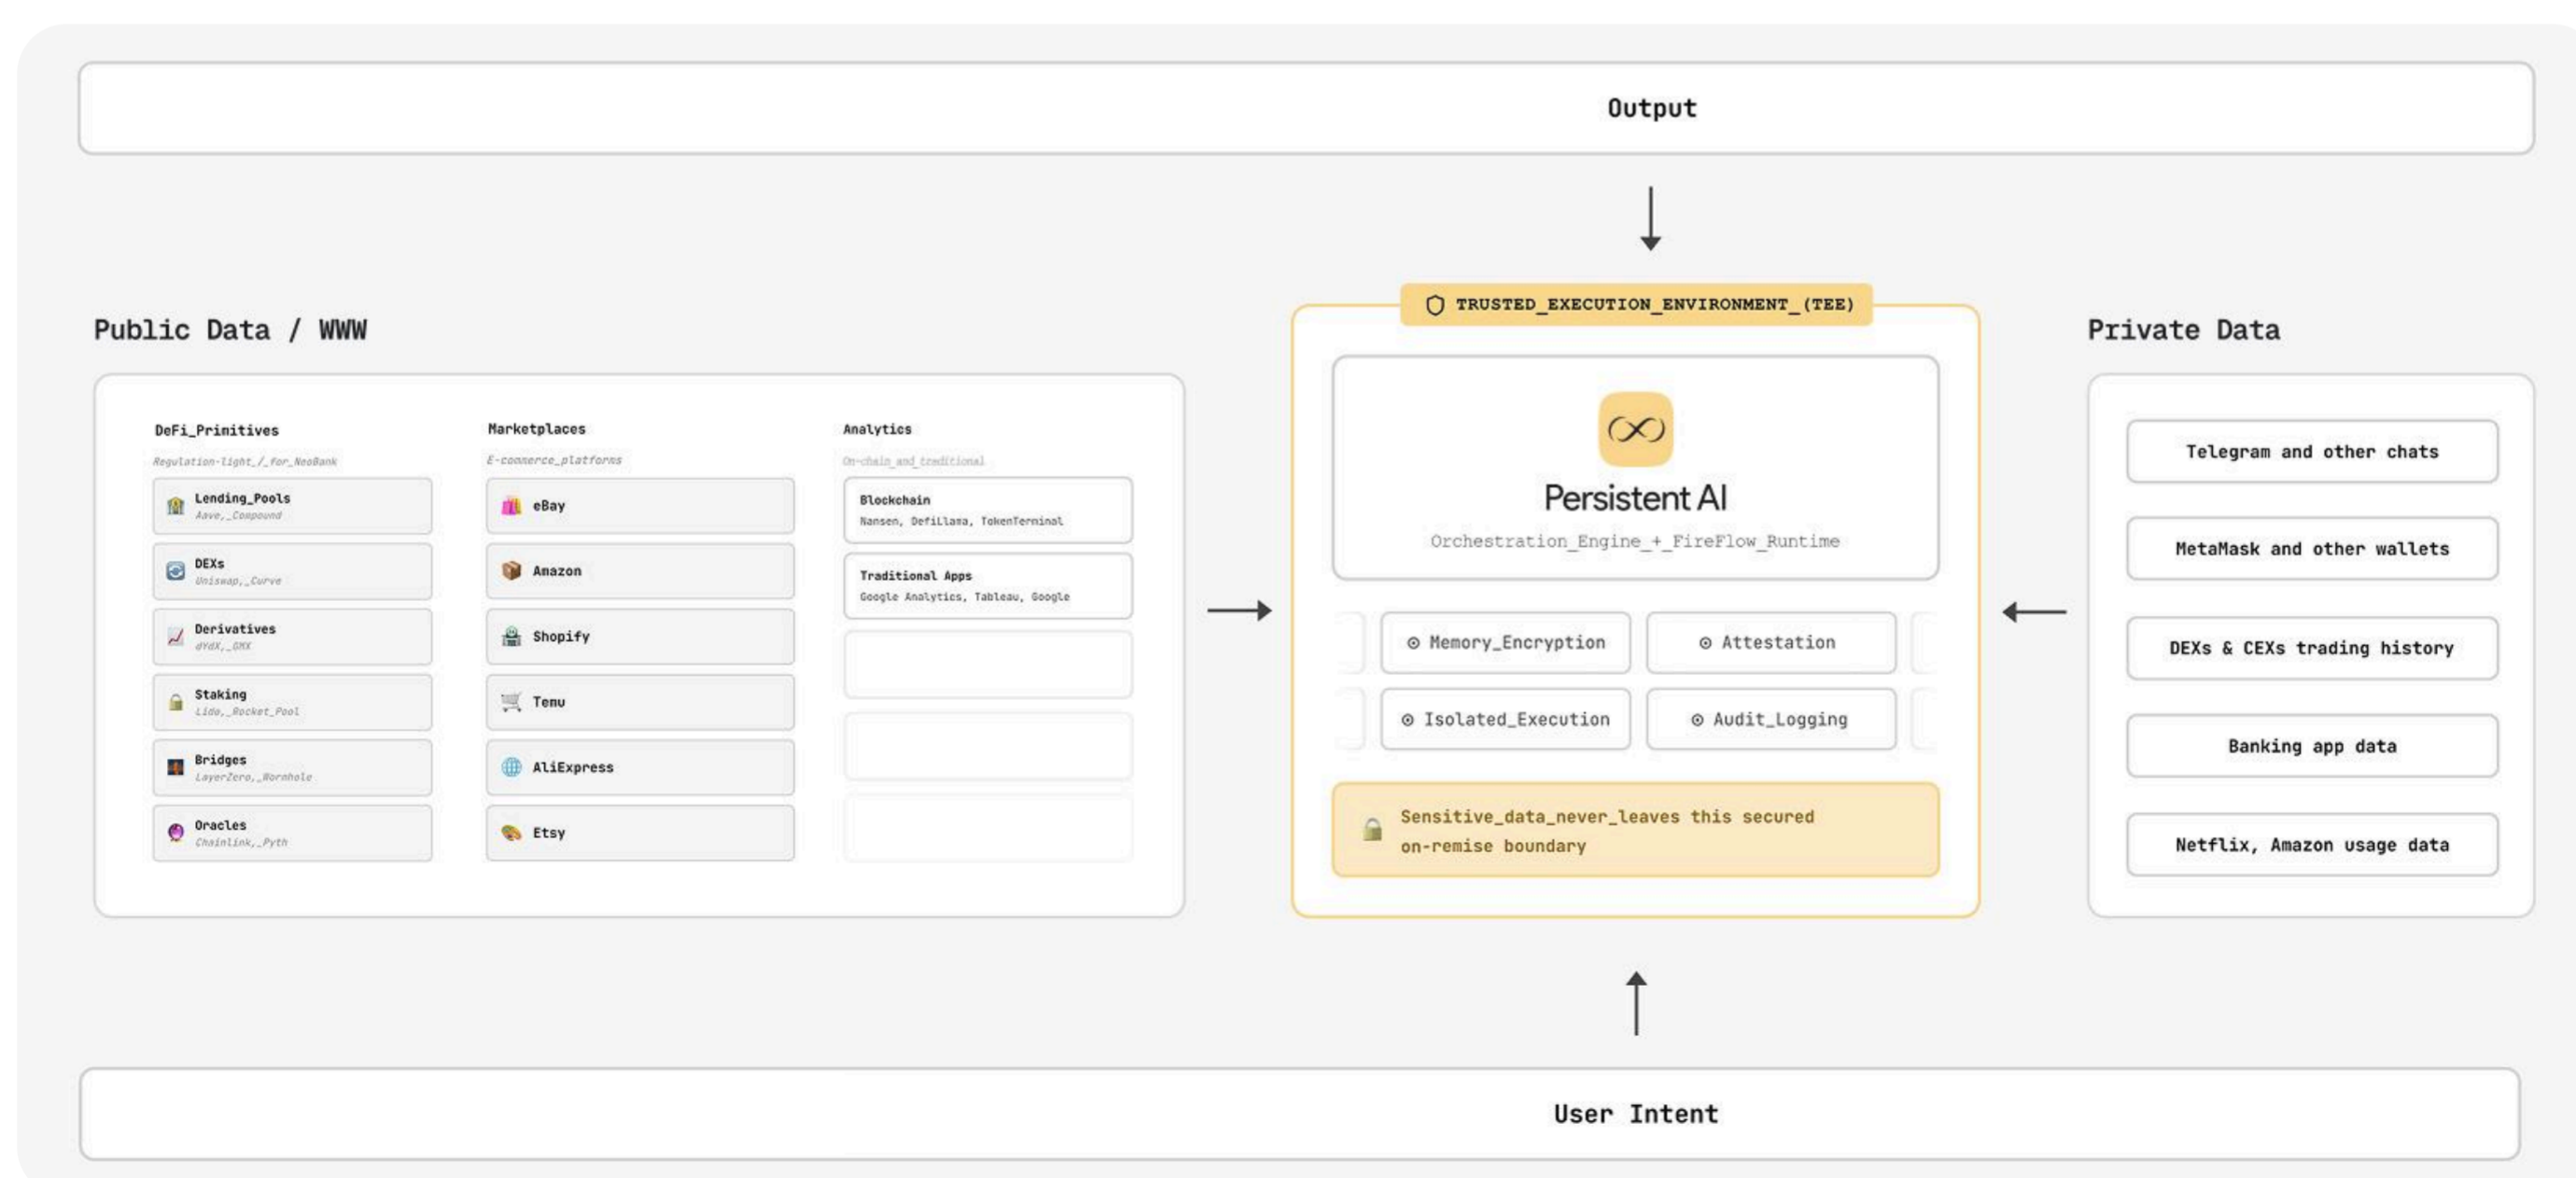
Output

Public Data / WWW

DeFi_Primitives
Regulation-light_/_for_NeoBank

Lending_Pools
Aave,_Compound

DEXs
Uniswap,_Curve

Derivatives
dYdX,_GMX

Staking
Lido,_Rocket_Pool

Bridges
LayerZero,_Wormhole

Oracles
Chainlink,_Pyth

Marketplaces
E-commerce_platforms

eBay

Amazon

Shopify

Temu

AliExpress

Etsy

Analytics
On-chain_and_traditional

Blockchain
Nansen, DefiLlama, TokenTerminal

Traditional Apps
Google Analytics, Tableau, Google

TRUSTED_EXECUTION_ENVIRONMENT_(TEE)

Persistent AI
Orchestration_Engine_+_FireFlow_Runtime

Memory_Encryption

Attestation

Isolated_Execution

Audit_Logging

Sensitive_data_never_leaves this secured on-remise boundary

Private Data

Telegram and other chats

MetaMask and other wallets

DEXs & CEXs trading history

Banking app data

Netflix, Amazon usage data

User Intent